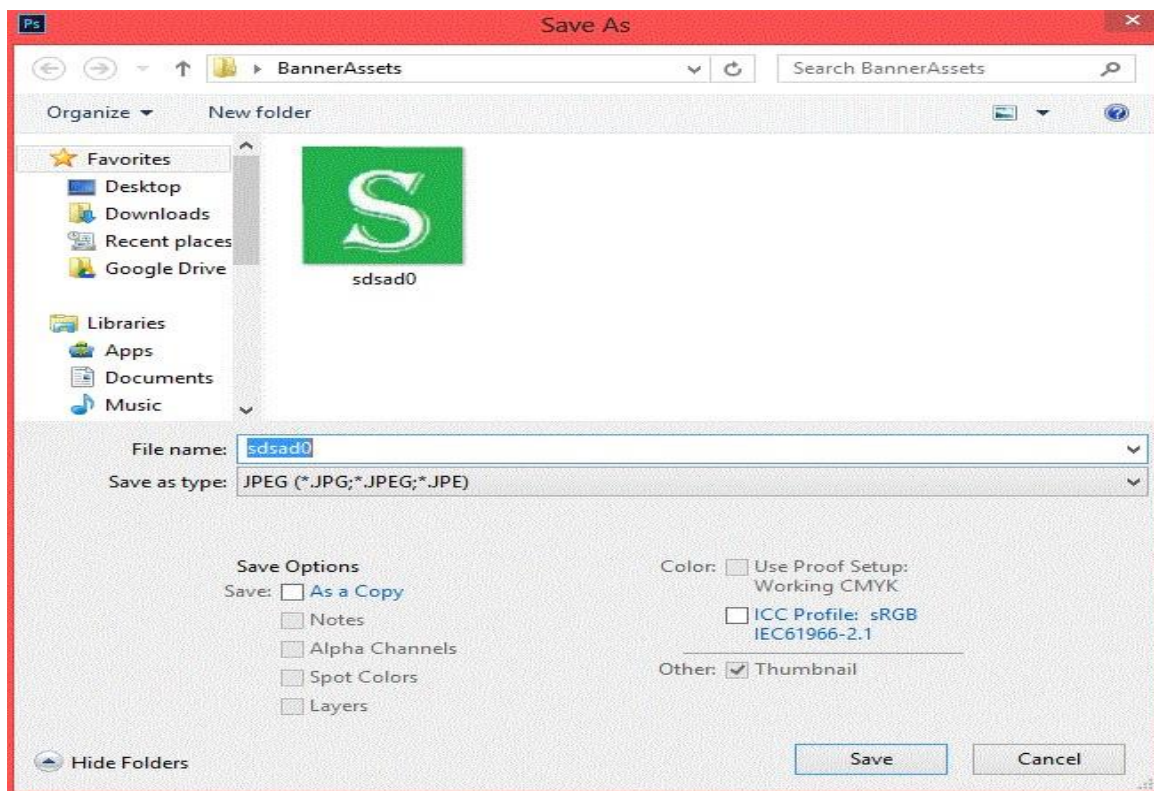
Ps

Save As

BannerAssets

Search BannerAssets

Organize ▾

New folder

Favorites

Desktop

Downloads

Recent places

Google Drive

Libraries

Apps

Documents

Music

S

sdsad0

File name: sdsad0

Save as type: JPEG (*.JPG;*.JPEG;*.JPE)

Save Options

Save: As a Copy

Notes

Alpha Channels

Spot Colors

Layers

Color: Use Proof Setup: Working CMYK

ICC Profile: sRGB IEC61966-2.1

Other: Thumbnail

Hide Folders

Save

Cancel